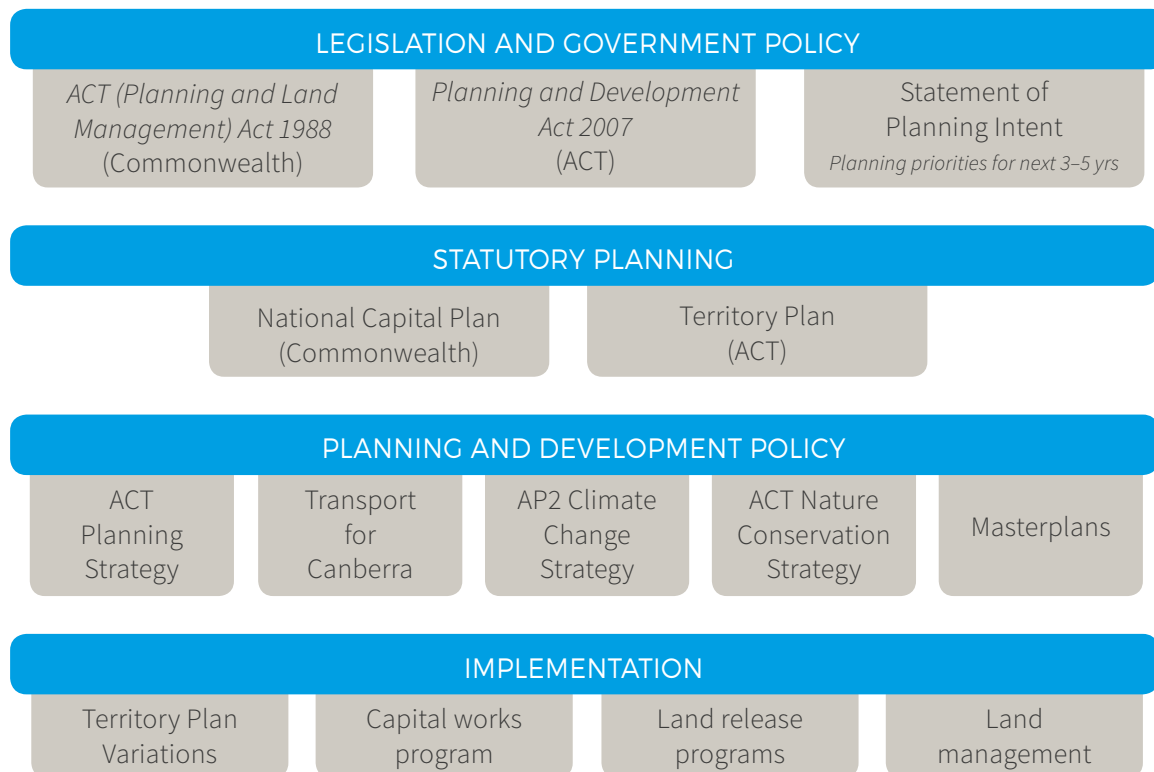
LEGISLATION AND GOVERNMENT POLICY

*ACT (Planning and Land Management) Act 1988* (Commonwealth)

*Planning and Development Act 2007* (ACT)

Statement of Planning Intent
*Planning priorities for next 3–5 yrs*

STATUTORY PLANNING

National Capital Plan (Commonwealth)

Territory Plan (ACT)

PLANNING AND DEVELOPMENT POLICY

ACT Planning Strategy

Transport for Canberra

AP2 Climate Change Strategy

ACT Nature Conservation Strategy

Masterplans

IMPLEMENTATION

Territory Plan Variations

Capital works program

Land release programs

Land management